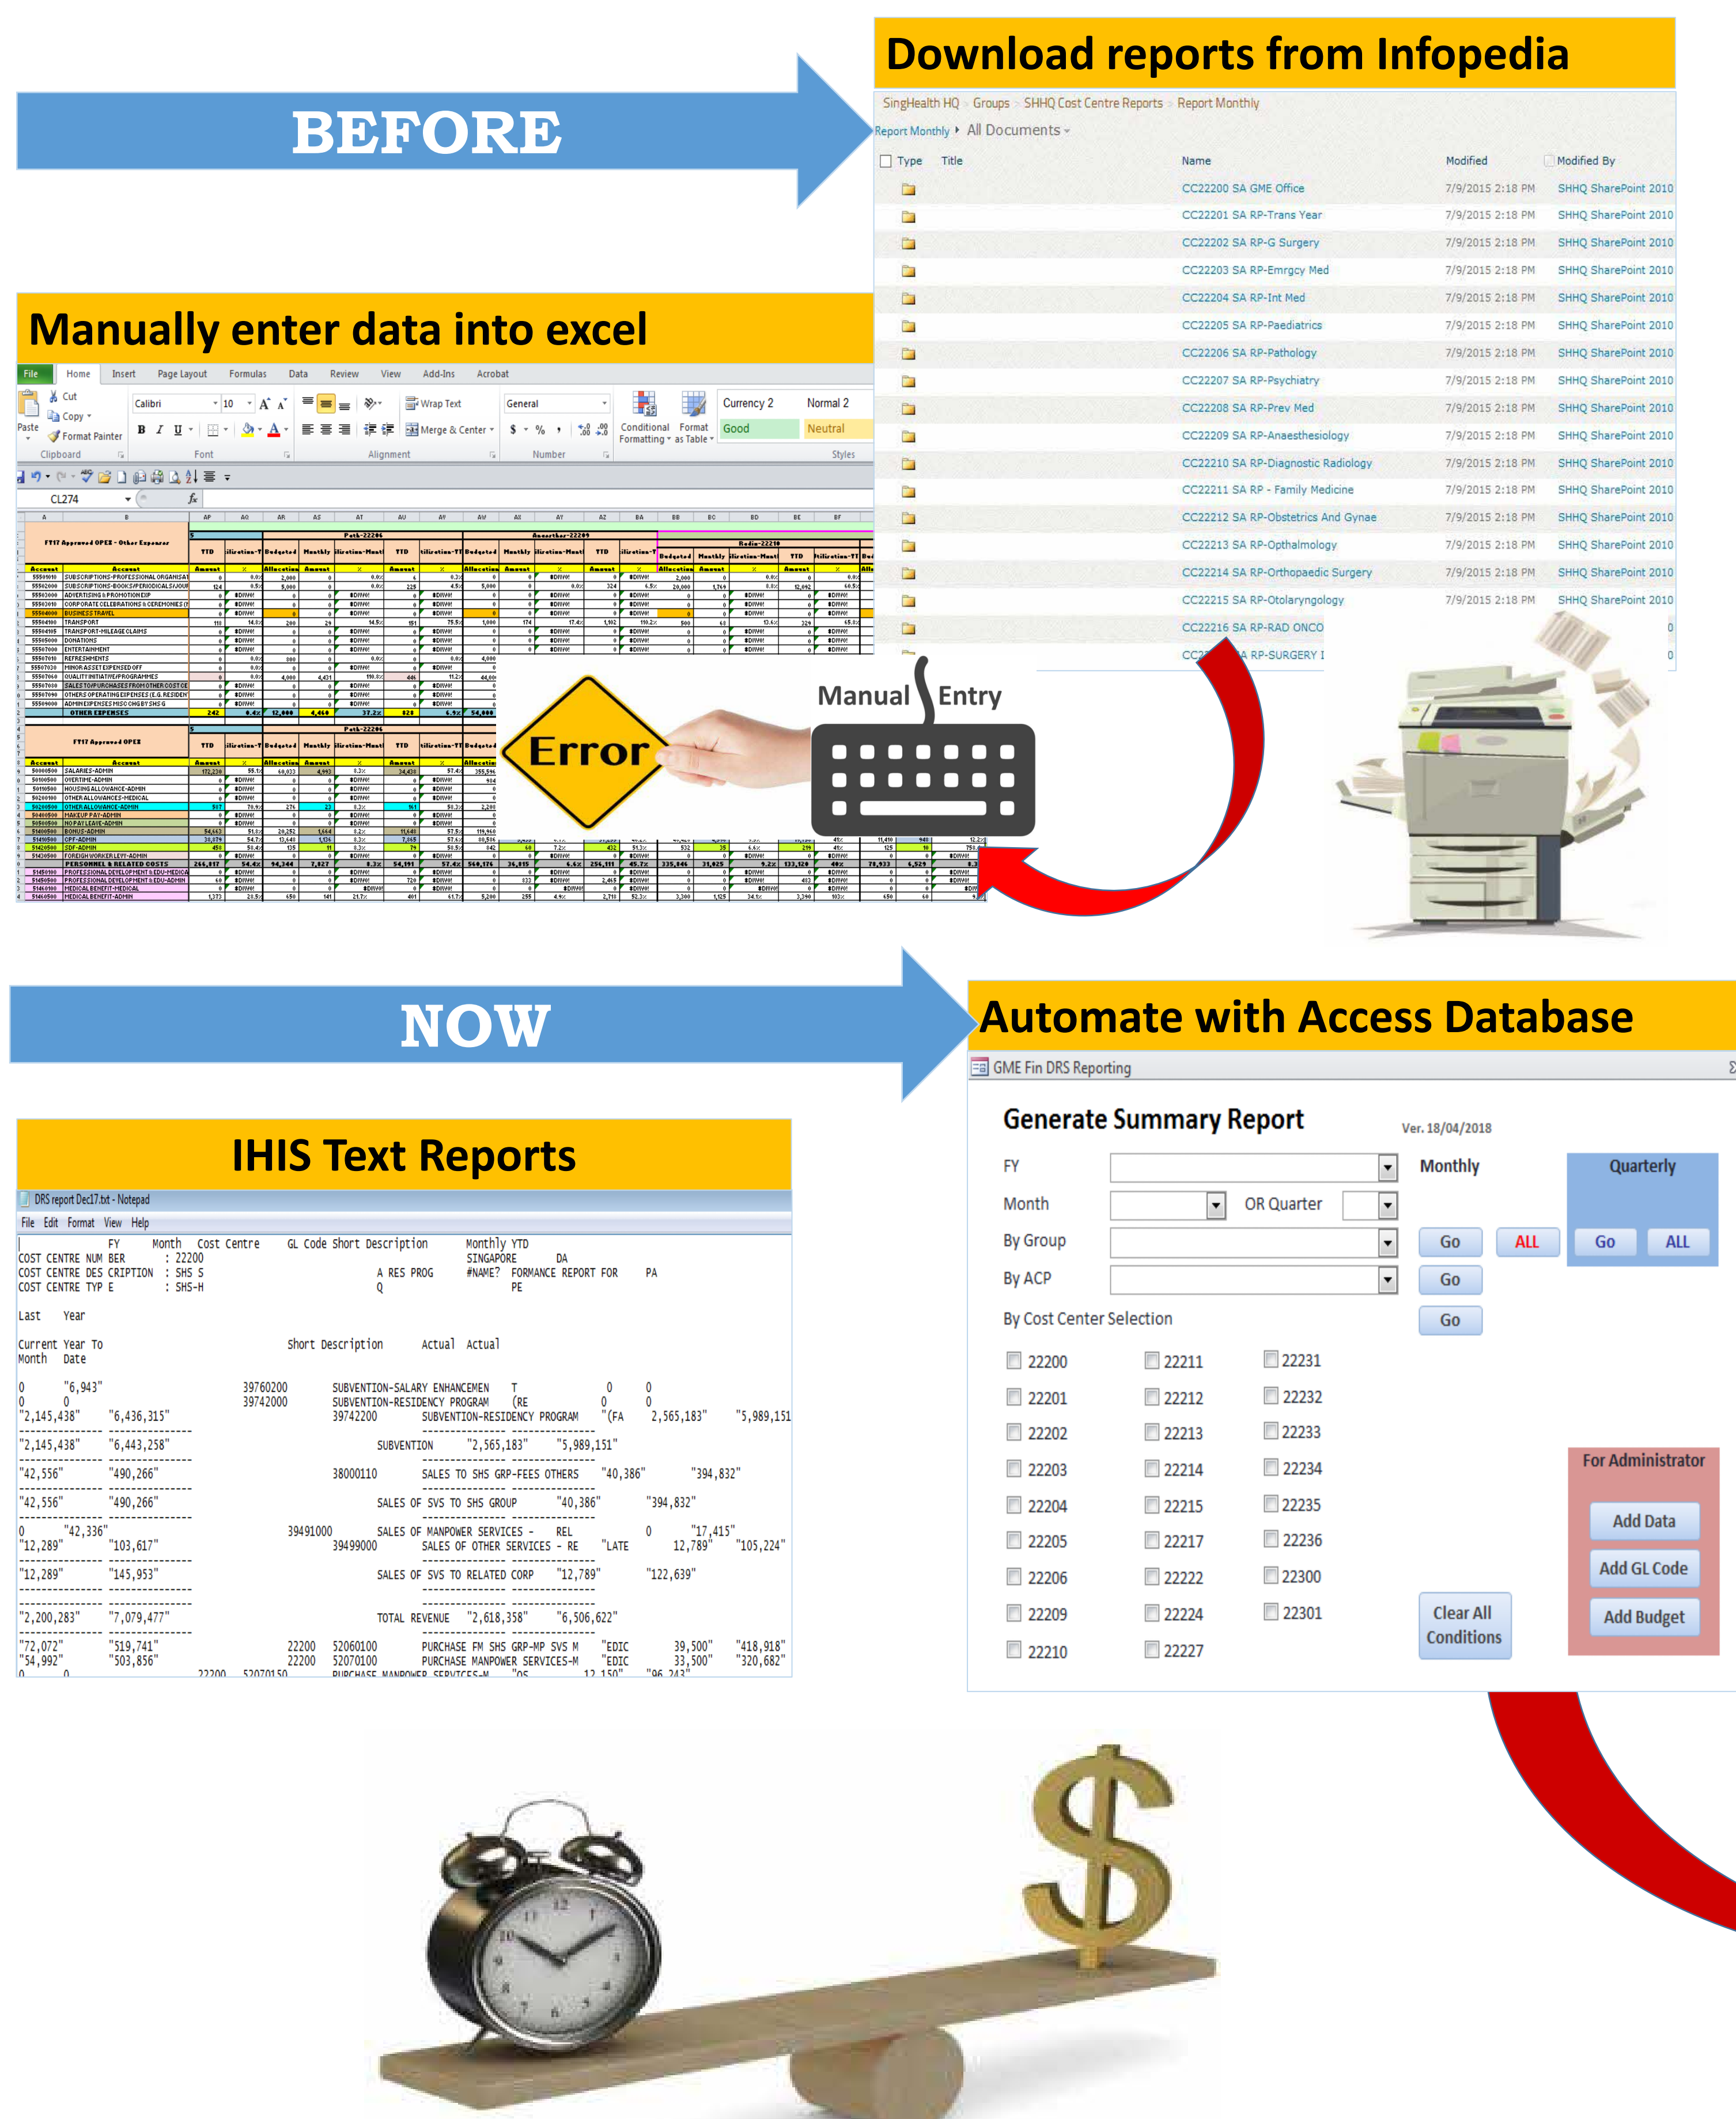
BEFORE

Download reports from Infopedia

SingHealth HQ > Groups > SHHQ Cost Centre Reports > Report Monthly

Report Monthly ▸ All Documents

| Type | Title | Name | Modified | Modified By |
|---|---|---|---|---|
| | | CC22200 SA GME Office | 7/9/2015 2:18 PM | SHHQ SharePoint 2010 |
| | | CC22201 SA RP-Trans Year | 7/9/2015 2:18 PM | SHHQ SharePoint 2010 |
| | | CC22202 SA RP-G Surgery | 7/9/2015 2:18 PM | SHHQ SharePoint 2010 |
| | | CC22203 SA RP-Emrgcy Med | 7/9/2015 2:18 PM | SHHQ SharePoint 2010 |
| | | CC22204 SA RP-Int Med | 7/9/2015 2:18 PM | SHHQ SharePoint 2010 |
| | | CC22205 SA RP-Paediatrics | 7/9/2015 2:18 PM | SHHQ SharePoint 2010 |
| | | CC22206 SA RP-Pathology | 7/9/2015 2:18 PM | SHHQ SharePoint 2010 |
| | | CC22207 SA RP-Psychiatry | 7/9/2015 2:18 PM | SHHQ SharePoint 2010 |
| | | CC22208 SA RP-Prev Med | 7/9/2015 2:18 PM | SHHQ SharePoint 2010 |
| | | CC22209 SA RP-Anaesthesiology | 7/9/2015 2:18 PM | SHHQ SharePoint 2010 |
| | | CC22210 SA RP-Diagnostic Radiology | 7/9/2015 2:18 PM | SHHQ SharePoint 2010 |
| | | CC22211 SA RP - Family Medicine | 7/9/2015 2:18 PM | SHHQ SharePoint 2010 |
| | | CC22212 SA RP-Obstetrics And Gynae | 7/9/2015 2:18 PM | SHHQ SharePoint 2010 |
| | | CC22213 SA RP-Opthalmology | 7/9/2015 2:18 PM | SHHQ SharePoint 2010 |
| | | CC22214 SA RP-Orthopaedic Surgery | 7/9/2015 2:18 PM | SHHQ SharePoint 2010 |
| | | CC22215 SA RP-Otolaryngology | 7/9/2015 2:18 PM | SHHQ SharePoint 2010 |
| | | CC22216 SA RP-RAD ONCO | | |
| | | CC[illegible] SA RP-SURGERY I | | |

Manually enter data into excel

File Home Insert Page Layout Formulas Data Review View Add-Ins Acrobat
Cut Copy Format Painter Paste Clipboard Calibri 10 Font Wrap Text Merge & Center Alignment General Number Conditional Formatting Format as Table Currency 2 Normal 2 Good Neutral Styles
CL274

Manual Entry
Error

NOW

Automate with Access Database

GME Fin DRS Reporting
Generate Summary Report
Ver. 18/04/2018
FY
Month
OR Quarter
By Group
By ACP
By Cost Center Selection
Monthly
Quarterly
Go ALL Go ALL
Go
Go
22200 22211 22231
22201 22212 22232
22202 22213 22233
22203 22214 22234
22204 22215 22235
22205 22217 22236
22206 22222 22300
22209 22224 22301
22210 22227
Clear All Conditions
For Administrator
Add Data
Add GL Code
Add Budget

IHIS Text Reports

DRS report Dec17.txt - Notepad
File Edit Format View Help
FY Month Cost Centre GL Code Short Description Monthly YTD
COST CENTRE NUM BER : 22200 SINGAPORE DA
COST CENTRE DES CRIPTION : SHS S A RES PROG #NAME? FORMANCE REPORT FOR PA
COST CENTRE TYP E : SHS-H Q PE

Last Year

Current Year To Short Description Actual Actual
Month Date

0 "6,943" 39760200 SUBVENTION-SALARY ENHANCEMEN T 0 0
0 0 39742000 SUBVENTION-RESIDENCY PROGRAM (RE 0 0
"2,145,438" "6,436,315" 39742200 SUBVENTION-RESIDENCY PROGRAM "(FA 2,565,183" "5,989,151
"2,145,438" "6,443,258" SUBVENTION "2,565,183" "5,989,151"
"42,556" "490,266" 38000110 SALES TO SHS GRP-FEES OTHERS "40,386" "394,832"
"42,556" "490,266" SALES OF SVS TO SHS GROUP "40,386" "394,832"
0 "42,336" 39491000 SALES OF MANPOWER SERVICES - REL 0 "17,415"
"12,289" "103,617" 39499000 SALES OF OTHER SERVICES - RE "LATE 12,789" "105,224"
"12,289" "145,953" SALES OF SVS TO RELATED CORP "12,789" "122,639"
"2,200,283" "7,079,477" TOTAL REVENUE "2,618,358" "6,506,622"
"72,072" "519,741" 22200 52060100 PURCHASE FM SHS GRP-MP SVS M "EDIC 39,500" "418,918"
"54,992" "503,856" 22200 52070100 PURCHASE MANPOWER SERVICES-M "EDIC 33,500" "320,682"
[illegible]